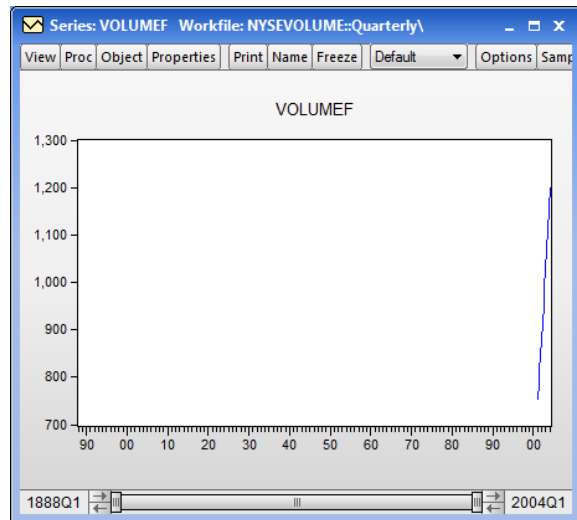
Series: VOLUMEF Workfile: NYSEVOLUME::Quarterly\

View Proc Object Properties Print Name Freeze Default Options Samp

VOLUMEF

1,300
1,200
1,100
1,000
900
800
700

90 00 10 20 30 40 50 60 70 80 90 00

1888Q1 2004Q1